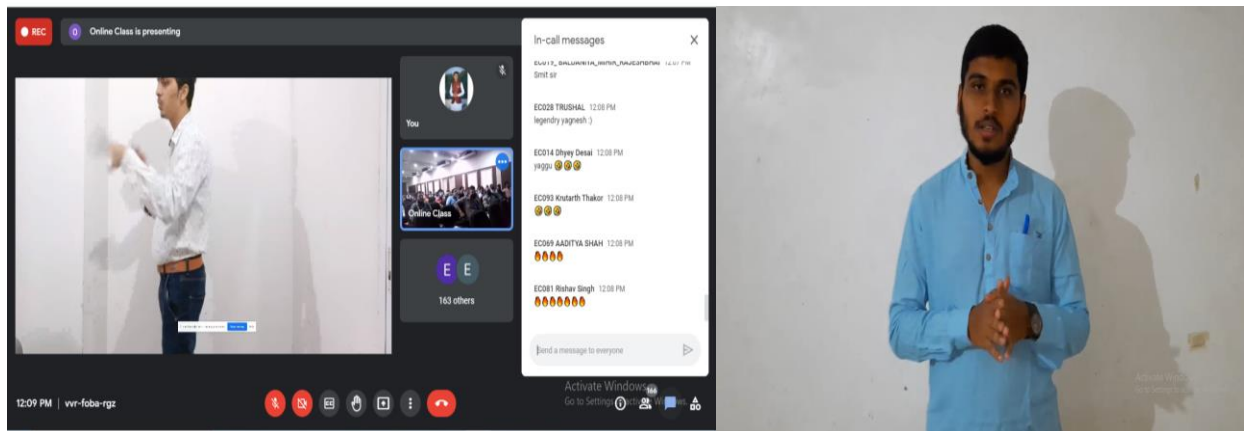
REC

O Online Class is presenting

You

Online Class

E E

163 others

In-call messages

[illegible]

Smit sir

EC028 TRUSHAL 12:08 PM

legendry yagnesh :)

EC014 Dhyey Desai 12:08 PM

yaggu 😂😂😂

EC093 Krutarth Thakor 12:08 PM

😂😂😂

EC069 AADITYA SHAH 12:08 PM

🔥🔥🔥🔥

EC081 Rishav Singh 12:08 PM

🔥🔥🔥🔥🔥🔥🔥

Send a message to everyone

Activate Windows

Go to Settings to activate Windows.

166

12:09 PM | vvr-foba-rgz

Activate Windows

Go to Settings